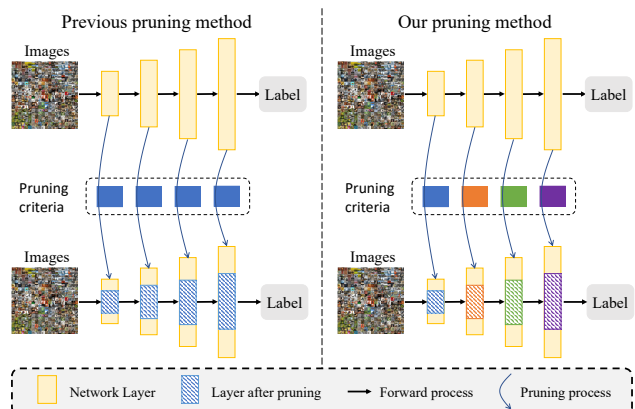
Previous pruning method

Images

Label

Pruning criteria

Images

Label

Our pruning method

Images

Label

Pruning criteria

Images

Label

Network Layer

Layer after pruning

Forward process

Pruning process